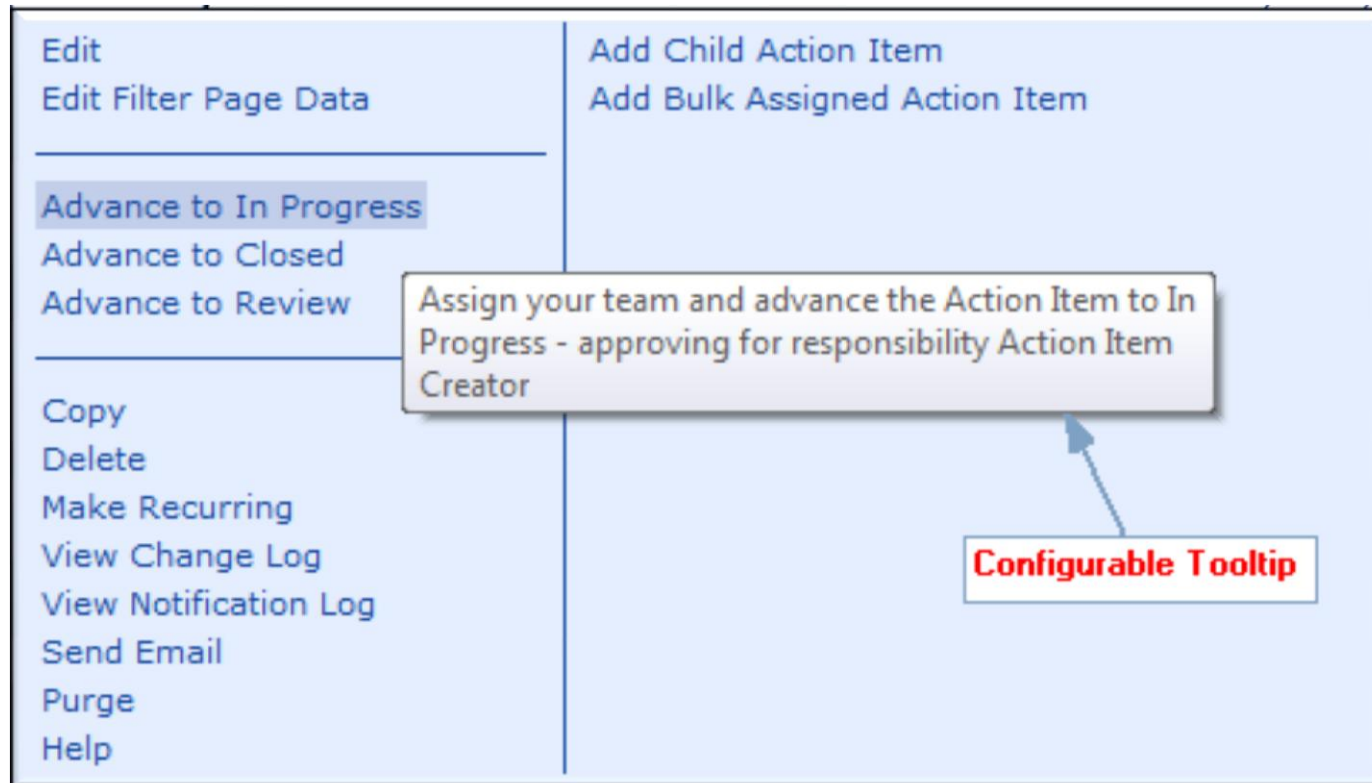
Edit
Edit Filter Page Data

Advance to In Progress
Advance to Closed
Advance to Review

Copy
Delete
Make Recurring
View Change Log
View Notification Log
Send Email
Purge
Help

Add Child Action Item
Add Bulk Assigned Action Item

Assign your team and advance the Action Item to In Progress - approving for responsibility Action Item Creator

Configurable Tooltip